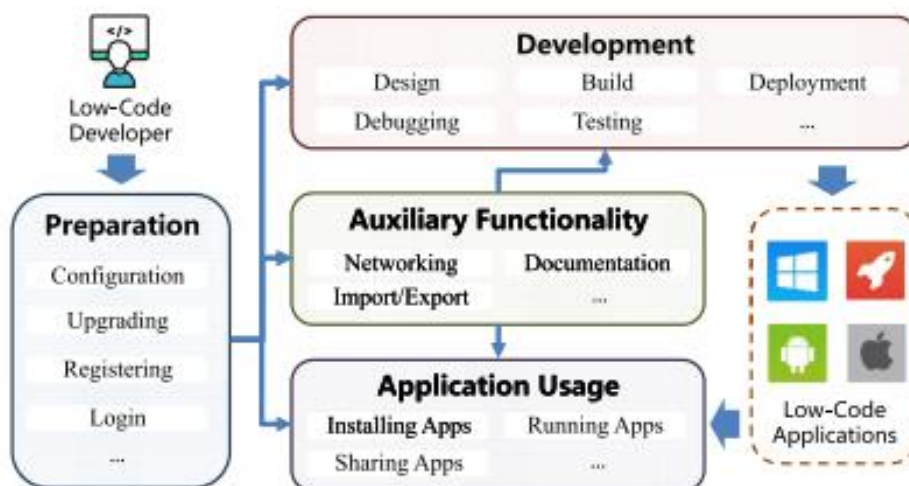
</>

Low-Code Developer

Development

Design

Build

Deployment

Debugging

Testing

...

Preparation

Configuration

Upgrading

Registering

Login

...

Auxiliary Functionality

Networking

Documentation

Import/Export

...

Application Usage

Installing Apps

Running Apps

Sharing Apps

...

Low-Code Applications